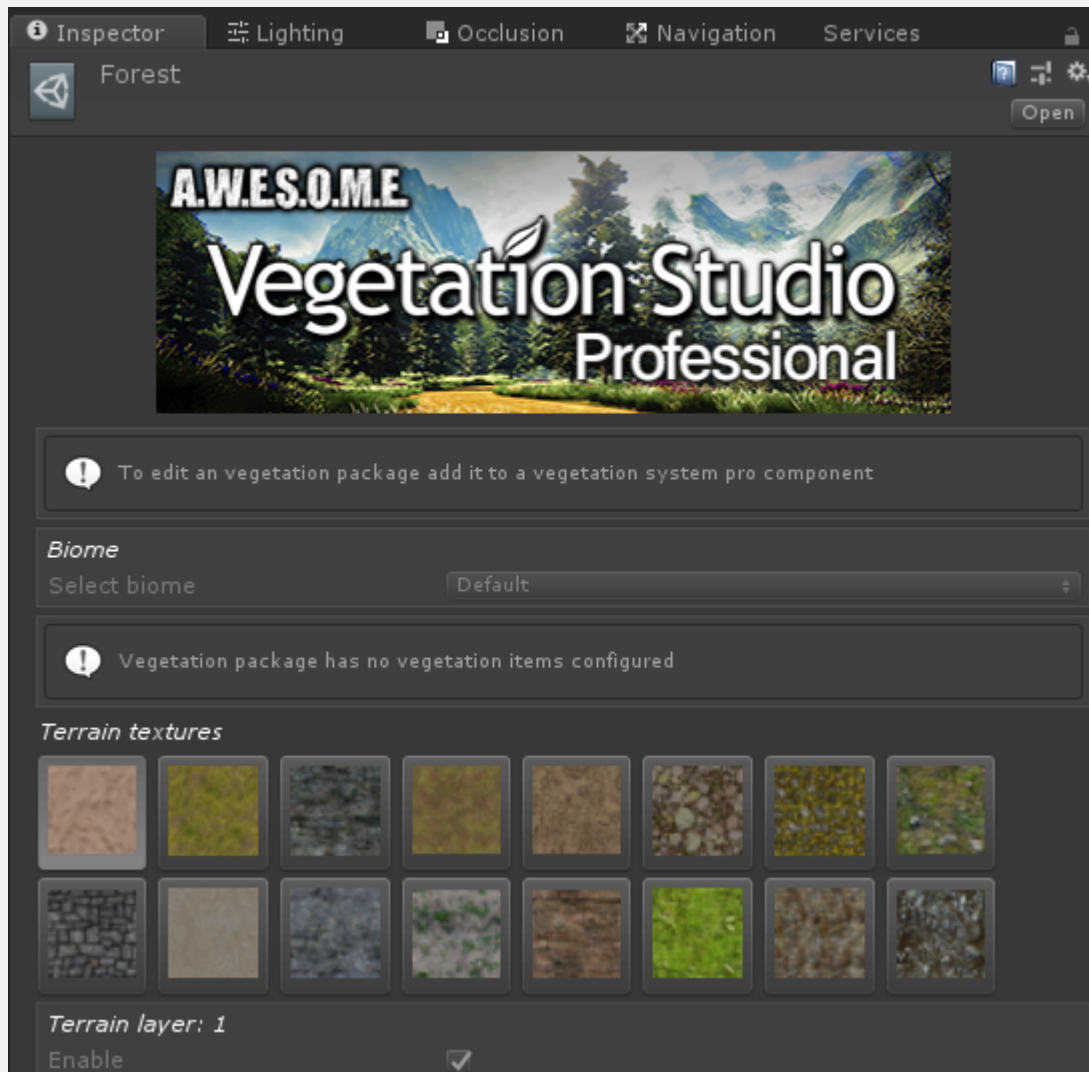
Inspector Lighting Occlusion Navigation Services

Forest

Open

A.W.E.S.O.M.E.
Vegetation Studio
Professional

To edit an vegetation package add it to a vegetation system pro component

Biome
Select biome Default

Vegetation package has no vegetation items configured

Terrain textures

Terrain layer: 1
Enable